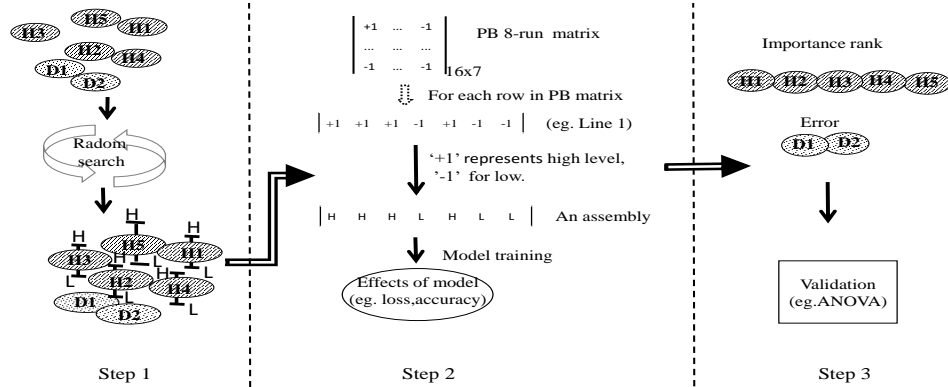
H3 H5 H1 H2 H4 D1 D2

Radom search

H H H H5 H1 H3 H2 L L L H4 D1 D2 L

Step 1

$\begin{vmatrix} +1 & ... & -1 \\ ... & ... & ... \\ -1 & ... & -1 \end{vmatrix}_{16x7}$ PB 8-run matrix

For each row in PB matrix

$|+1 \quad +1 \quad +1 \quad -1 \quad +1 \quad -1 \quad -1|$ (eg. Line 1)

'+1' represents high level, '-1' for low.

| H H H L H L L | An assembly

Model training

Effects of model (eg. loss,accuracy)

Step 2

Importance rank

H1 H2 H3 H4 H5

Error

D1 D2

Validation (eg.ANOVA)

Step 3